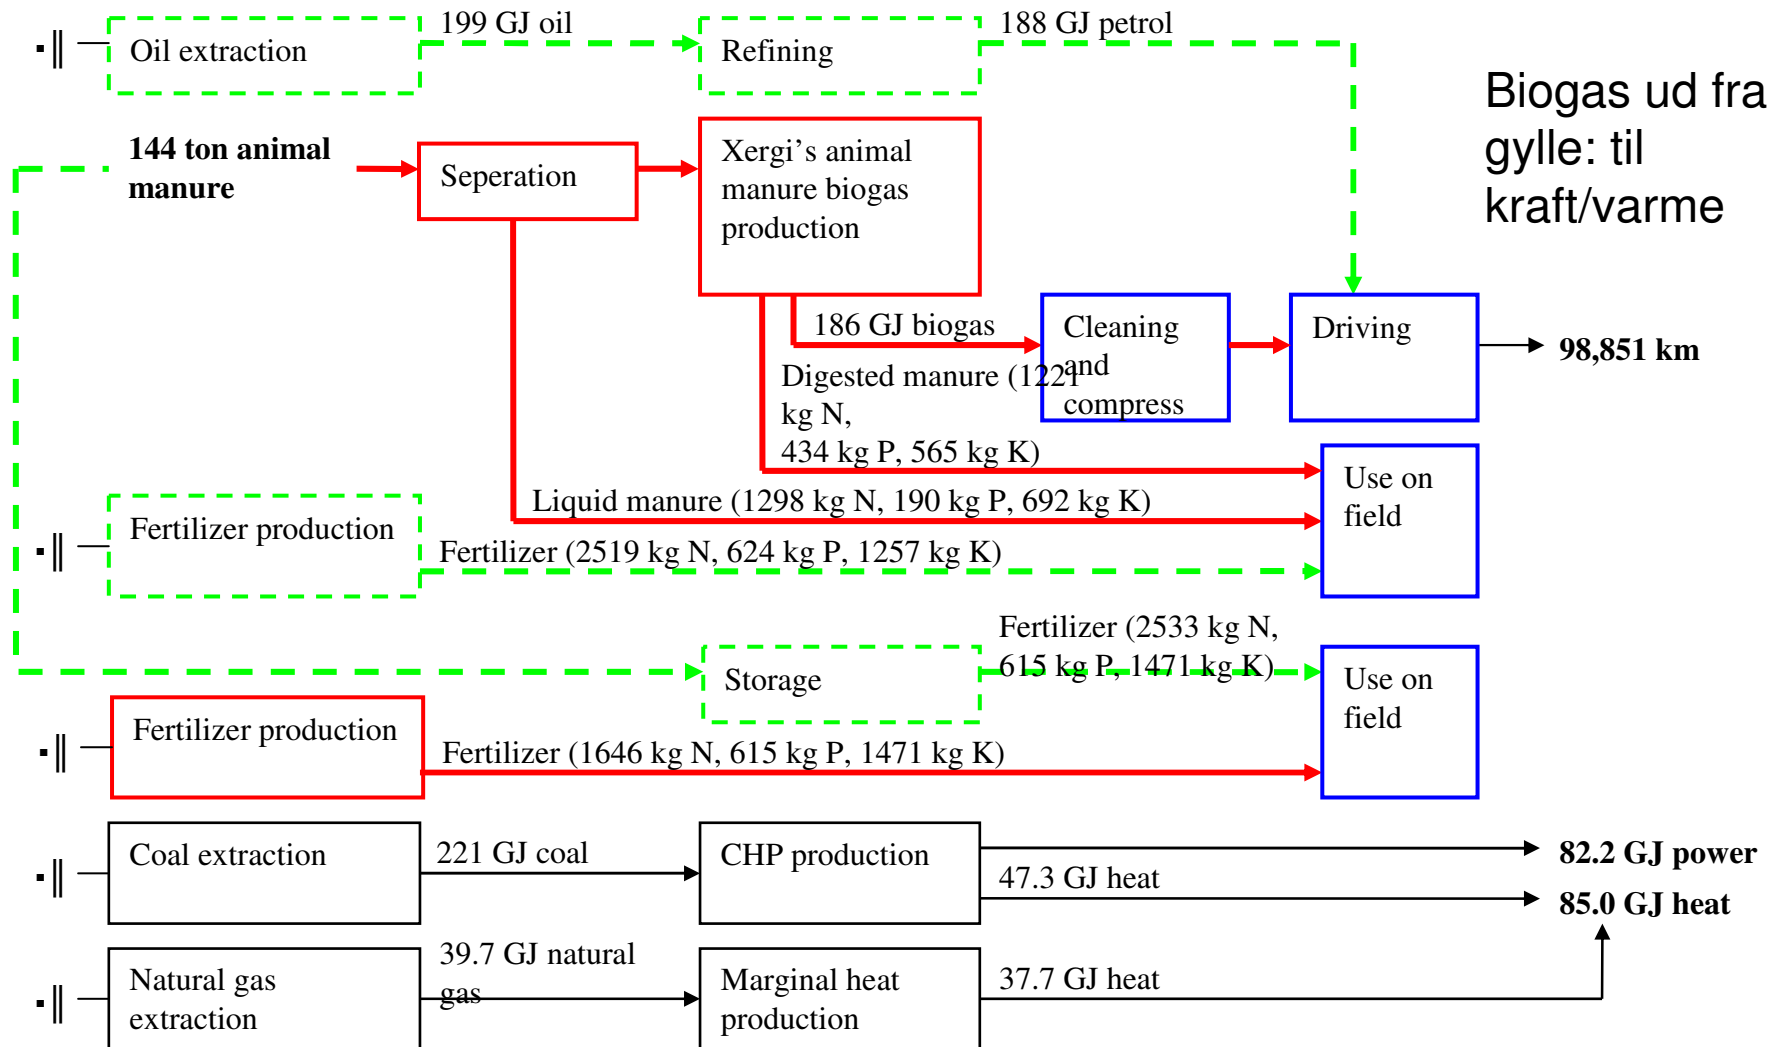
Oil extraction

199 GJ oil

Refining

188 GJ petrol

Biogas ud fra gylle: til kraft/varme

144 ton animal manure

Seperation

Xergi's animal manure biogas production

186 GJ biogas

Cleaning and compress

Driving

98,851 km

Digested manure (1221 kg N, 434 kg P, 565 kg K)

Use on field

Liquid manure (1298 kg N, 190 kg P, 692 kg K)

Fertilizer production

Fertilizer (2519 kg N, 624 kg P, 1257 kg K)

Fertilizer (2533 kg N, 615 kg P, 1471 kg K)

Storage

Use on field

Fertilizer production

Fertilizer (1646 kg N, 615 kg P, 1471 kg K)

Coal extraction

221 GJ coal

CHP production

47.3 GJ heat

82.2 GJ power

85.0 GJ heat

Natural gas extraction

39.7 GJ natural gas

Marginal heat production

37.7 GJ heat